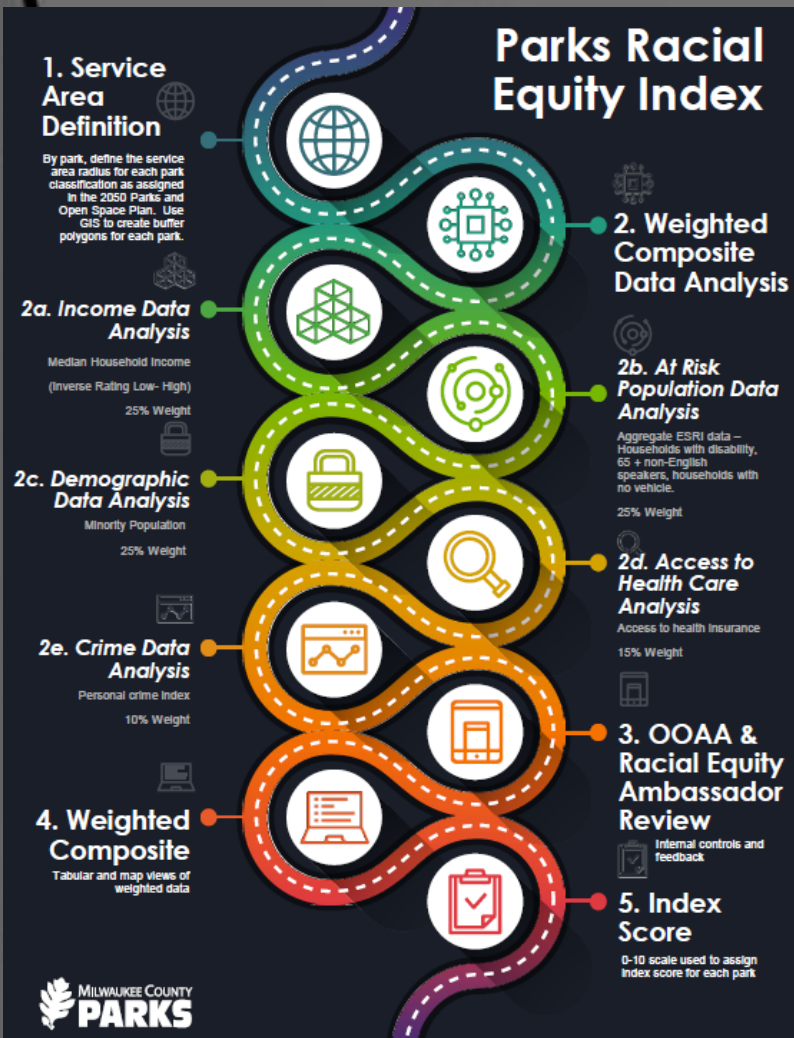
Parks Racial Equity Index

1. Service Area Definition

By park, define the service area radius for each park classification as assigned in the 2050 Parks and Open Space Plan. Use GIS to create buffer polygons for each park.

2. Weighted Composite Data Analysis

2a. Income Data Analysis

Median Household Income

(Inverse Rating Low- High)

25% Weight

2b. At Risk Population Data Analysis

Aggregate ESRI data – Households with disability, 65 + non-English speakers, households with no vehicle.

25% Weight

2c. Demographic Data Analysis

Minority Population

25% Weight

2d. Access to Health Care Analysis

Access to health insurance

15% Weight

2e. Crime Data Analysis

Personal crime index

10% Weight

3. OOAA & Racial Equity Ambassador Review

Internal controls and feedback

4. Weighted Composite

Tabular and map views of weighted data

5. Index Score

0-10 scale used to assign index score for each park

MILWAUKEE COUNTY PARKS